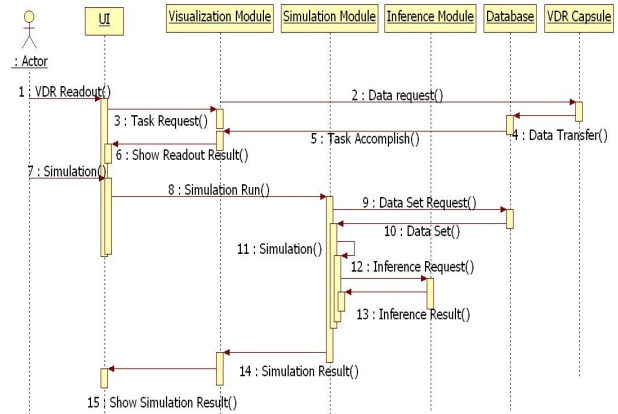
: Actor

UI

Visualization Module

Simulation Module

Inference Module

Database

VDR Capsule

1 : VDR Readout()

2 : Data request()

3 : Task Request()

4 : Data Transfer()

5 : Task Accomplish()

6 : Show Readout Result()

7 : Simulation()

8 : Simulation Run()

9 : Data Set Request()

10 : Data Set()

11 : Simulation()

12 : Inference Request()

13 : Inference Result()

14 : Simulation Result()

15 : Show Simulation Result()